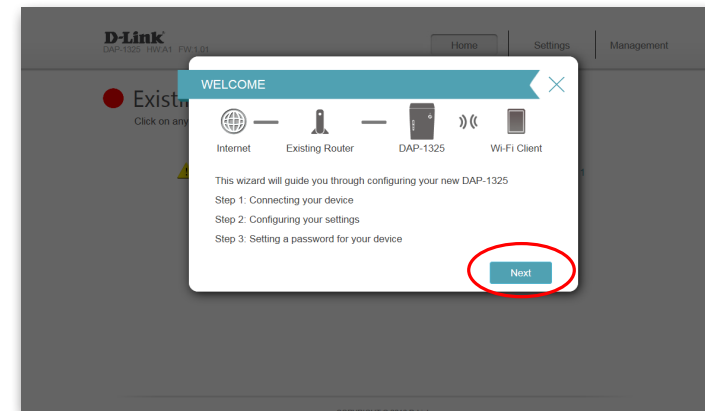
D-Link
DAP-1325 HW:A1 FW:1.01

Home
Settings
Management

Existi
Click on any

WELCOME

Internet
Existing Router
DAP-1325
Wi-Fi Client

This wizard will guide you through configuring your new DAP-1325
Step 1: Connecting your device
Step 2: Configuring your settings
Step 3: Setting a password for your device

Next